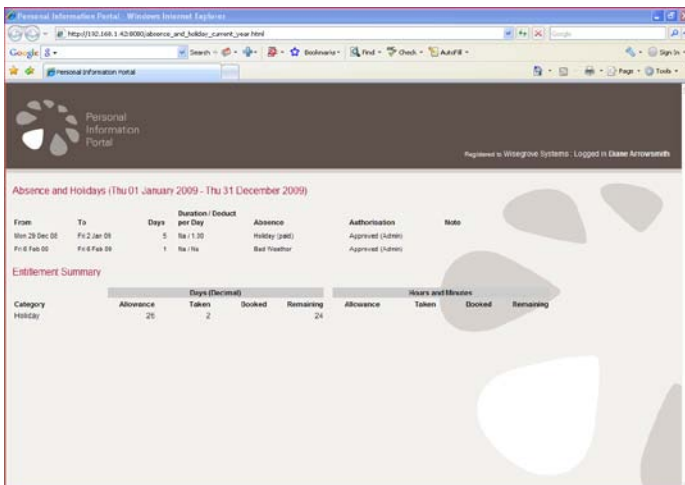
Personal Information Portal - Windows Internet Explorer

http://192.168.1.42:8080/absence_and_holiday_current_year.html

Google

Search · Bookmarks · Find · Check · AutoFill · Sign In

Personal Information Portal

Page · Tools

Personal Information Portal

Registered to Wisegrove Systems : Logged in Diane Arrowsmith

Absence and Holidays (Thu 01 January 2009 - Thu 31 December 2009)

| From | To | Days | Duration / Deduct per Day | Absence | Authorisation | Note |
|---|---|---|---|---|---|---|
| Mon 29 Dec 08 | Fri 2 Jan 09 | 5 | Na / 1.00 | Holiday (paid) | Approved (Admin) | |
| Fri 6 Feb 09 | Fri 6 Feb 09 | 1 | Na / Na | Bad Weather | Approved (Admin) | |

Entitlement Summary

| | Days (Decimal) | | | | Hours and Minutes | | | |
|---|---|---|---|---|---|---|---|---|
| Category | Allowance | Taken | Booked | Remaining | Allowance | Taken | Booked | Remaining |
| Holiday | 26 | 2 | | 24 | | | | |